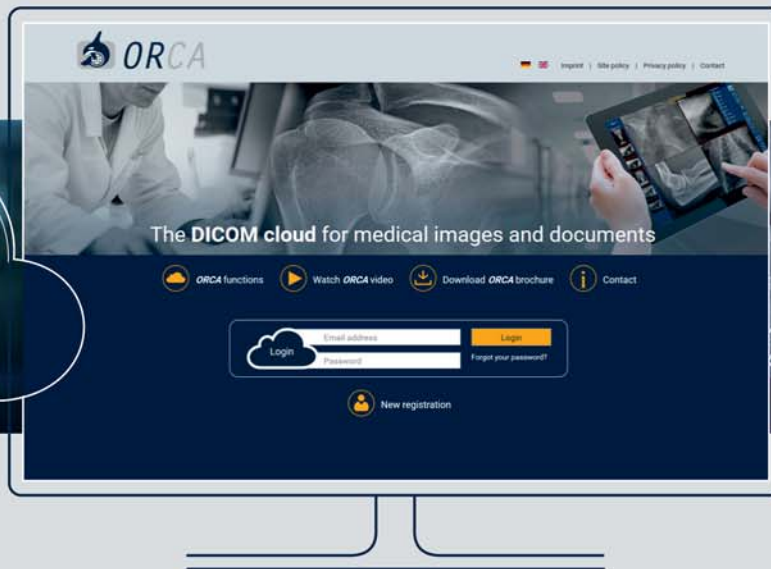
ORCA

Imprint | Site policy | Privacy policy | Contact

The DICOM cloud for medical images and documents

ORCA functions Watch ORCA video Download ORCA brochure Contact

Login

Email address

Password

Login

Forgot your password?

New registration